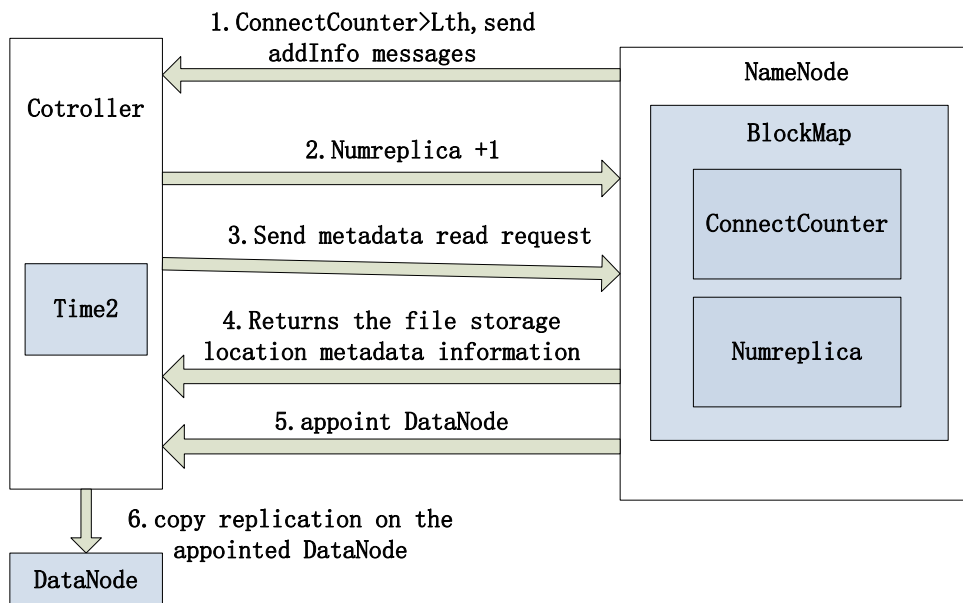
1. ConnectCounter>Lth, send addInfo messages

Cotroller

NameNode

BlockMap

2. Numreplica +1

3. Send metadata read request

ConnectCounter

Time2

4. Returns the file storage location metadata information

Numreplica

5. appoint DataNode

6. copy replication on the appointed DataNode

DataNode